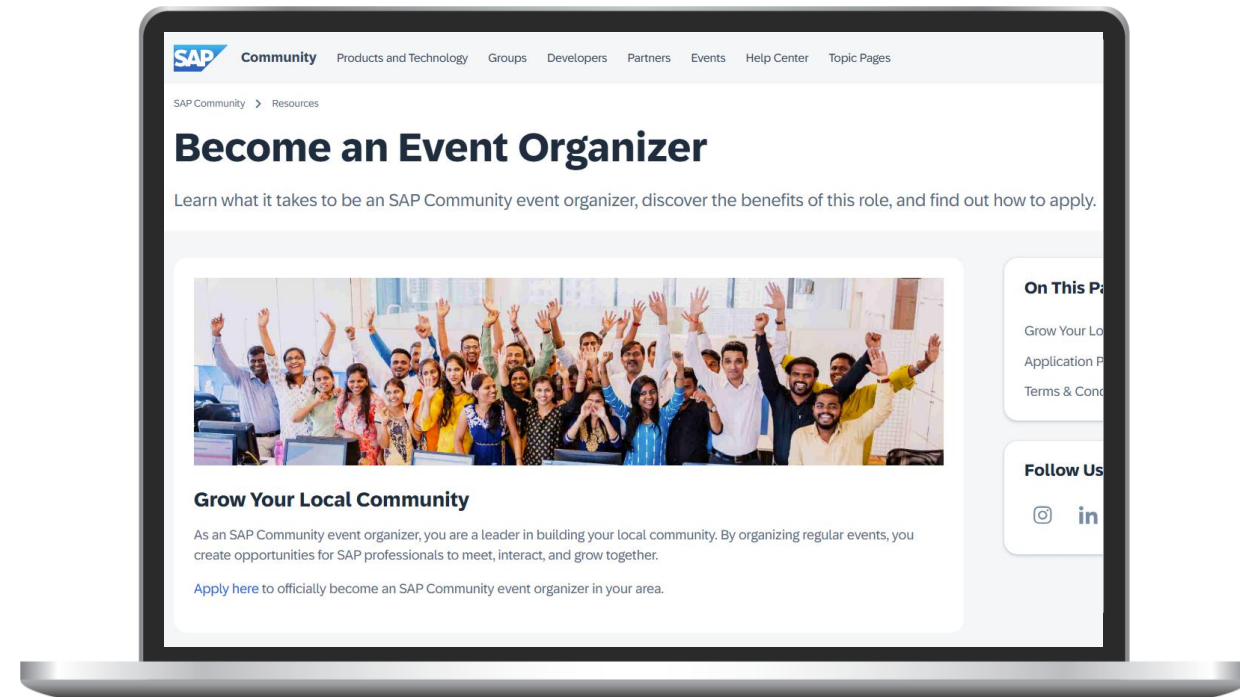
SAP Community Products and Technology Groups Developers Partners Events Help Center Topic Pages

SAP Community > Resources

Become an Event Organizer

Learn what it takes to be an SAP Community event organizer, discover the benefits of this role, and find out how to apply.

Grow Your Local Community

As an SAP Community event organizer, you are a leader in building your local community. By organizing regular events, you create opportunities for SAP professionals to meet, interact, and grow together.

Apply here to officially become an SAP Community event organizer in your area.

On This Pa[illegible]

Grow Your Lo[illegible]

Application P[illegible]

Terms & Cond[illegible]

Follow Us